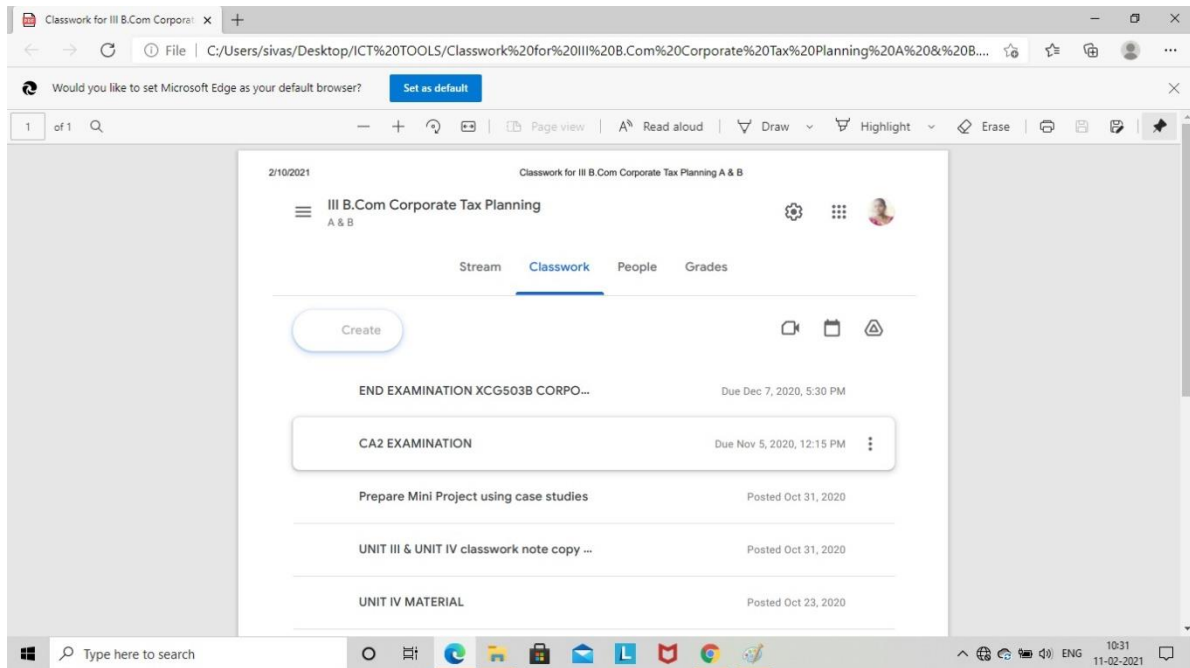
Classwork for III B.Com Corporat ×

File | C:/Users/sivas/Desktop/ICT%20TOOLS/Classwork%20for%20III%20B.Com%20Corporate%20Tax%20Planning%20A%20&%20B....

Would you like to set Microsoft Edge as your default browser? Set as default

1 of 1

Page view | Read aloud | Draw | Highlight | Erase

2/10/2021 Classwork for III B.Com Corporate Tax Planning A & B

III B.Com Corporate Tax Planning
A & B

Stream Classwork People Grades

Create

END EXAMINATION XCG503B CORPO... Due Dec 7, 2020, 5:30 PM

CA2 EXAMINATION Due Nov 5, 2020, 12:15 PM

Prepare Mini Project using case studies Posted Oct 31, 2020

UNIT III & UNIT IV classwork note copy ... Posted Oct 31, 2020

UNIT IV MATERIAL Posted Oct 23, 2020

Type here to search

ENG 10:31 11-02-2021